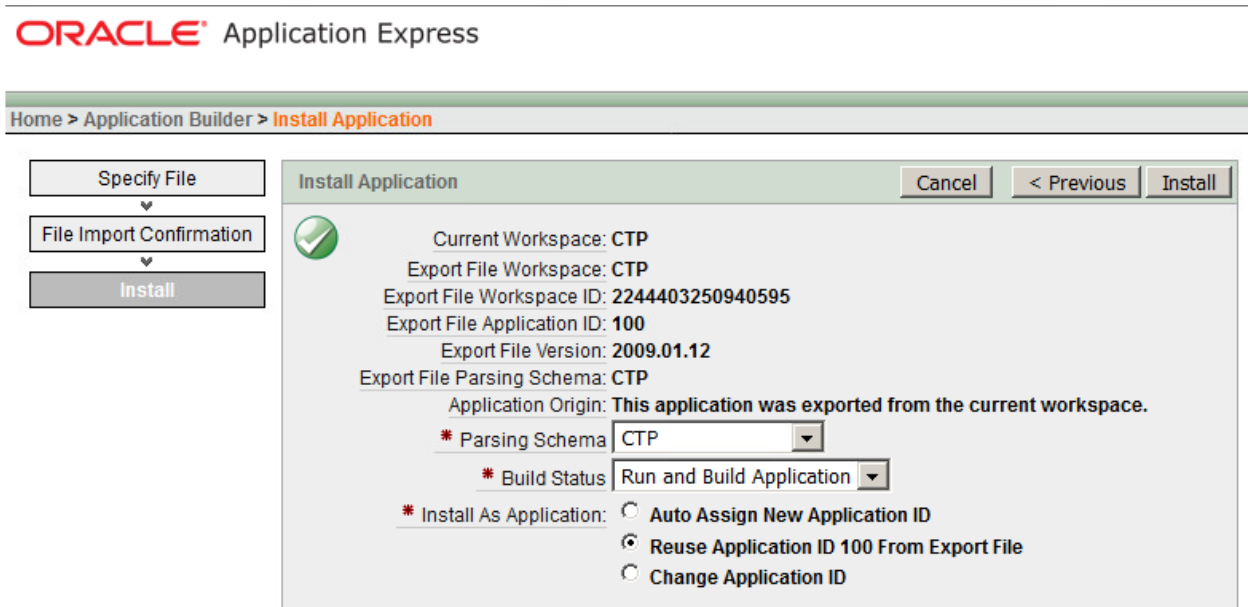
ORACLE Application Express

Home > Application Builder > Install Application

Specify File

File Import Confirmation

Install

Install Application

Cancel

< Previous

Install

Current Workspace: CTP

Export File Workspace: CTP

Export File Workspace ID: 2244403250940595

Export File Application ID: 100

Export File Version: 2009.01.12

Export File Parsing Schema: CTP

Application Origin: This application was exported from the current workspace.

* Parsing Schema CTP

* Build Status Run and Build Application

* Install As Application: Auto Assign New Application ID

Reuse Application ID 100 From Export File

Change Application ID